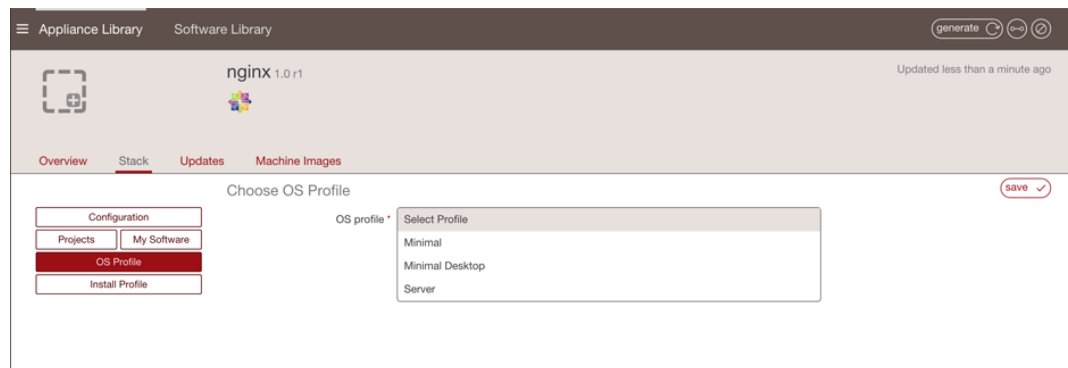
≡ Appliance Library Software Library

generate

nginx 1.0 r1

Updated less than a minute ago

Overview Stack Updates Machine Images

Choose OS Profile

save

Configuration
Projects My Software
OS Profile
Install Profile

OS profile *

Select Profile
Minimal
Minimal Desktop
Server